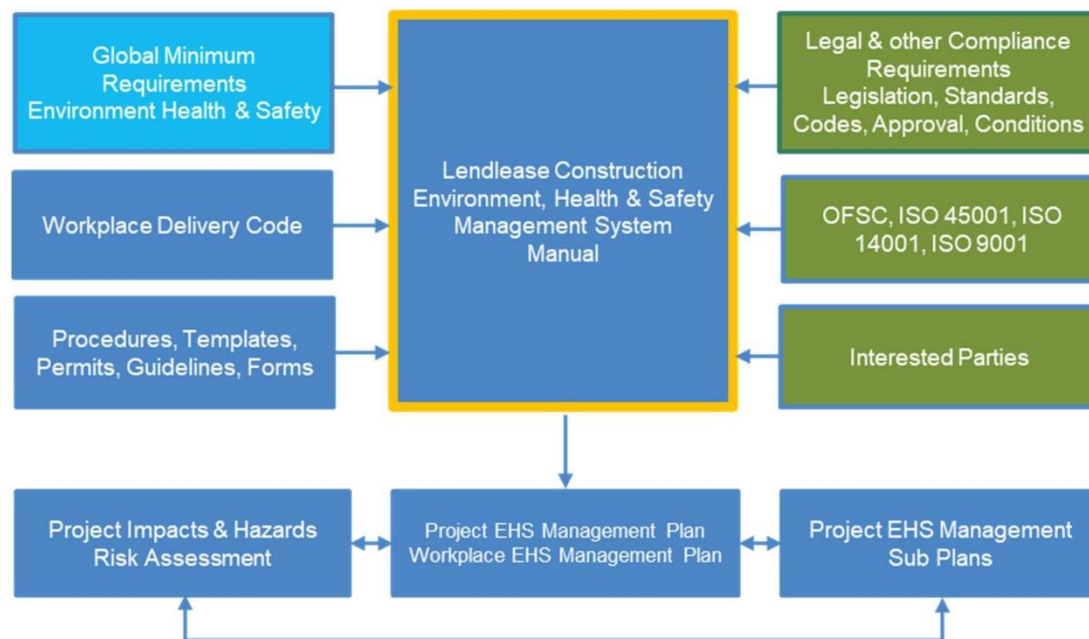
Global Minimum Requirements Environment Health & Safety

Lendlease Construction Environment, Health & Safety Management System Manual

Legal & other Compliance Requirements Legislation, Standards, Codes, Approval, Conditions

Workplace Delivery Code

OFSC, ISO 45001, ISO 14001, ISO 9001

Procedures, Templates, Permits, Guidelines, Forms

Interested Parties

Project Impacts & Hazards Risk Assessment

Project EHS Management Plan
Workplace EHS Management Plan

Project EHS Management Sub Plans